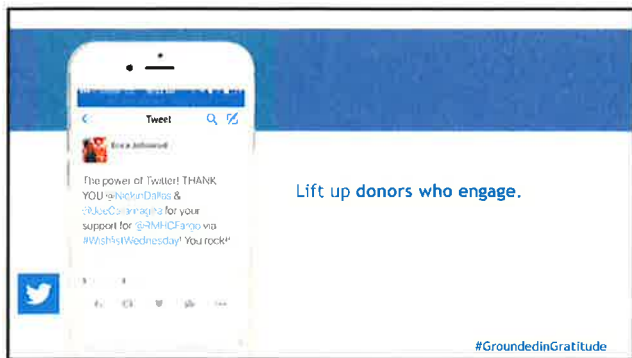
Tweet

Erica Johnsrud

The power of Twitter! THANK YOU @NelsonDallas & @JoeCaramagna for your support for @RMHCFargo via #WishlistWednesday! You rock!"

Lift up donors who engage.

#GroundedinGratitude